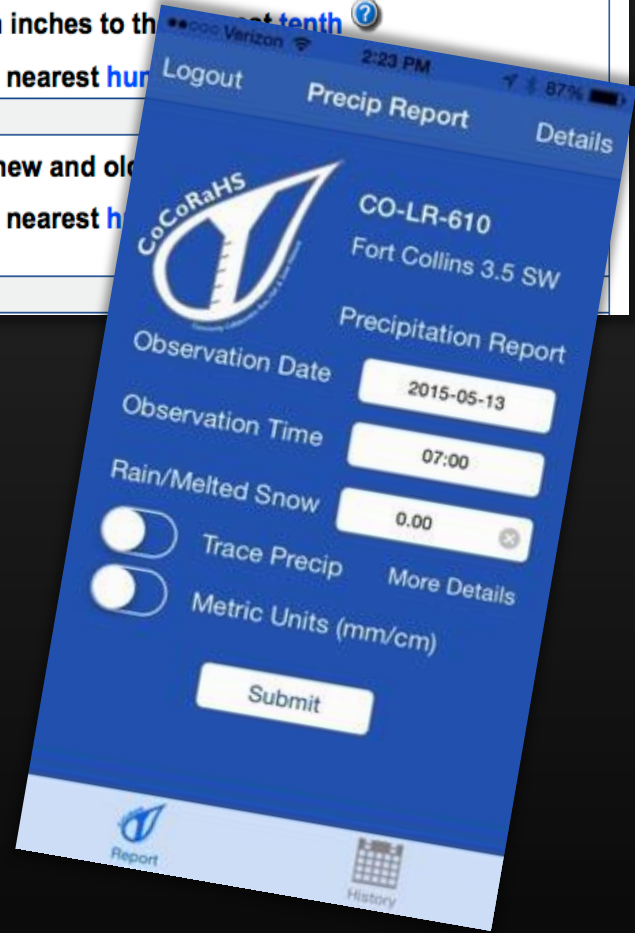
inches to th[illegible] tenth
nearest hun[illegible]
new and old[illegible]
nearest h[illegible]

●●○○○ Verizon 2:23 PM 87%
Logout
Precip Report
Details
CoCoRaHS
Community Collaborative Rain, Hail & Snow Network
CO-LR-610
Fort Collins 3.5 SW
Precipitation Report
Observation Date
2015-05-13
Observation Time
07:00
Rain/Melted Snow
0.00
Trace Precip
More Details
Metric Units (mm/cm)
Submit
Report
History